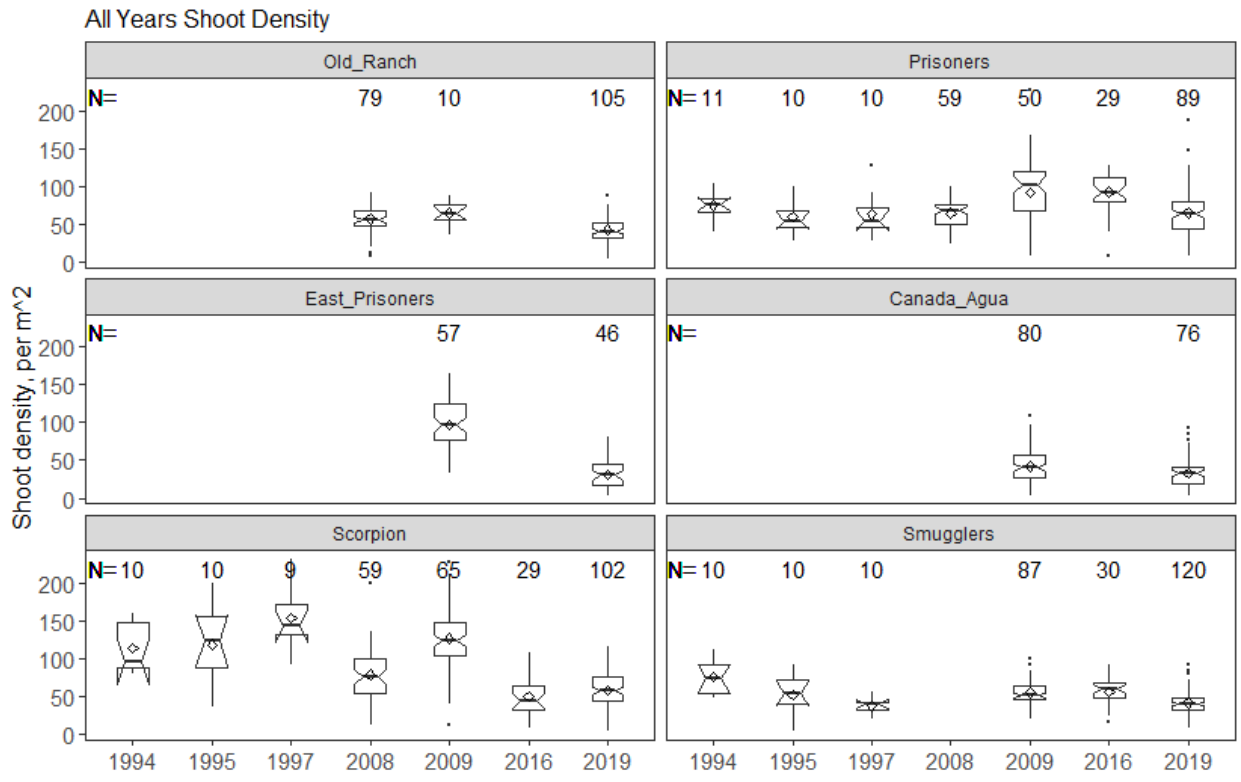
All Years Shoot Density

Old_Ranch
N= 79 10 105
200
150
100
50
0

Prisoners
N= 11 10 10 59 50 29 89

East_Prisoners
N= 57 46
200
150
100
50
0

Canada_Agua
N= 80 76

Shoot density, per m^2

Scorpion
N= 10 10 9 59 65 29 102
200
150
100
50
0
1994 1995 1997 2008 2009 2016 2019

Smugglers
N= 10 10 10 87 30 120
1994 1995 1997 2008 2009 2016 2019